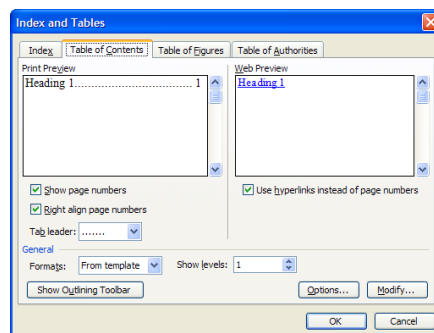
Index and Tables

Index | Table of Contents | Table of Figures | Table of Authorities

Print Preview

Heading 1........................................ 1

Web Preview

Heading 1

Show page numbers

Right align page numbers

Tab leader: .......

Use hyperlinks instead of page numbers

General

Formats: From template

Show levels: 1

Show Outlining Toolbar

Options...

Modify...

OK

Cancel